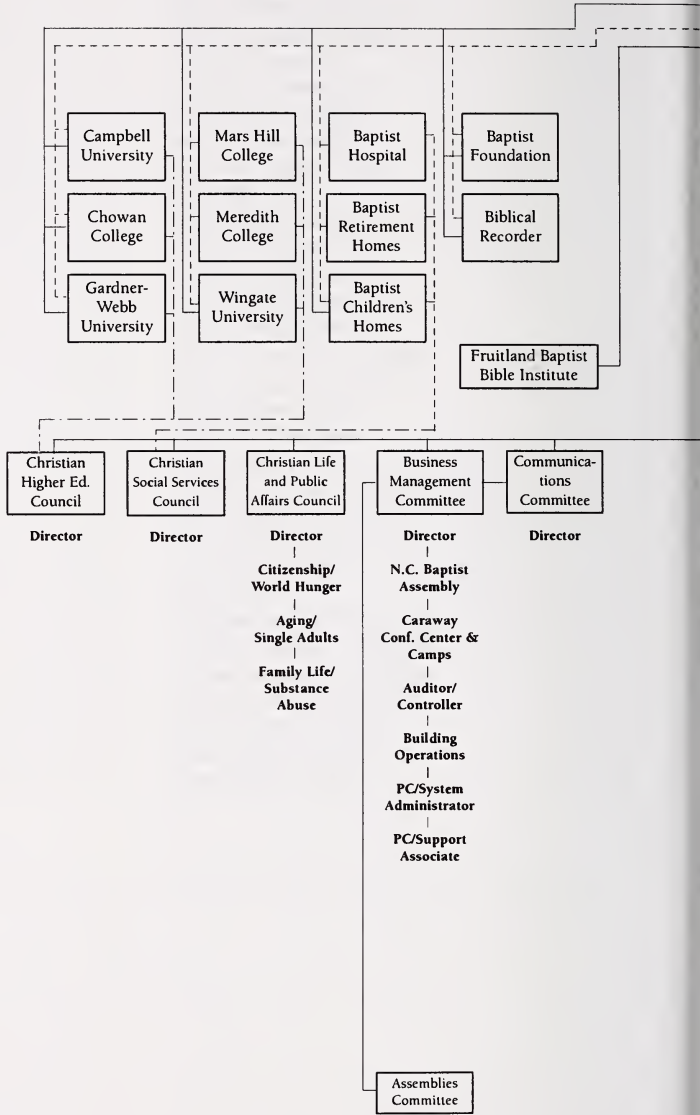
Campbell University

Chowan College

Gardner-Webb University

Mars Hill College

Meredith College

Wingate University

Baptist Hospital

Baptist Retirement Homes

Baptist Children's Homes

Baptist Foundation

Biblical Recorder

Fruitland Baptist Bible Institute

Christian Higher Ed. Council

Director

Christian Social Services Council

Director

Christian Life and Public Affairs Council

Director

Citizenship/ World Hunger

Aging/ Single Adults

Family Life/ Substance Abuse

Business Management Committee

Director

N.C. Baptist Assembly

Caraway Conf. Center & Camps

Auditor/ Controller

Building Operations

PC/System Administrator

PC/Support Associate

Communications Committee

Director

Assemblies Committee